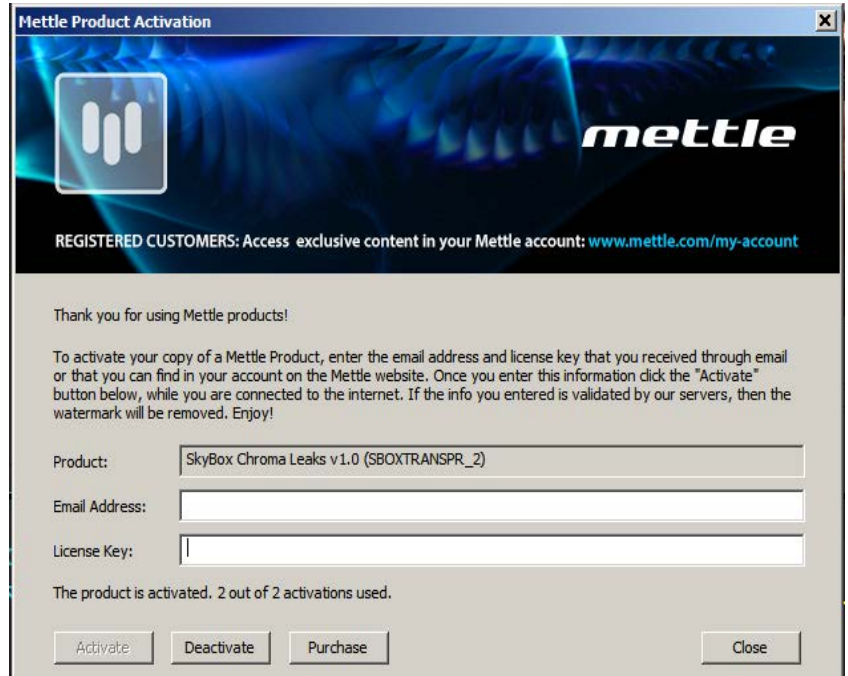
Mettle Product Activation

mettle

REGISTERED CUSTOMERS: Access exclusive content in your Mettle account: www.mettle.com/my-account

Thank you for using Mettle products!

To activate your copy of a Mettle Product, enter the email address and license key that you received through email or that you can find in your account on the Mettle website. Once you enter this information click the "Activate" button below, while you are connected to the internet. If the info you entered is validated by our servers, then the watermark will be removed. Enjoy!

Product: SkyBox Chroma Leaks v1.0 (SBOXTRANSPR_2)

Email Address:

License Key:

The product is activated. 2 out of 2 activations used.

Activate Deactivate Purchase Close